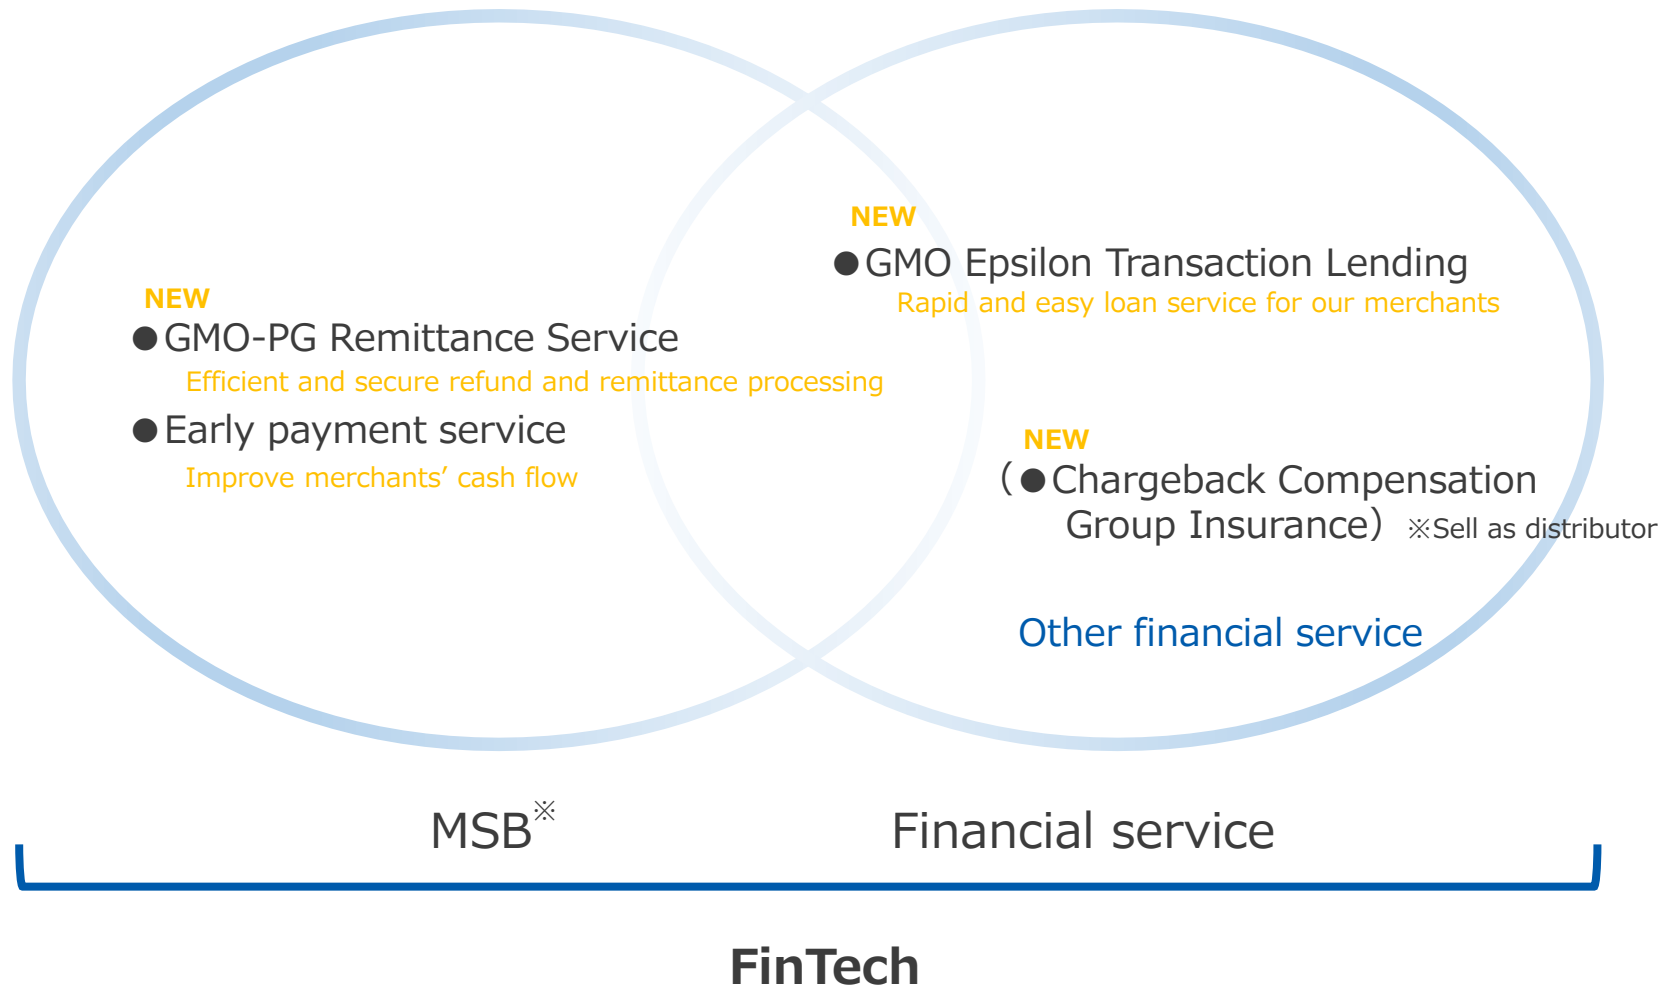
NEW
●GMO-PG Remittance Service
Efficient and secure refund and remittance processing
●Early payment service
Improve merchants' cash flow

NEW
●GMO Epsilon Transaction Lending
Rapid and easy loan service for our merchants

NEW
(●Chargeback Compensation Group Insurance) ※Sell as distributor

Other financial service

MSB※

Financial service

FinTech